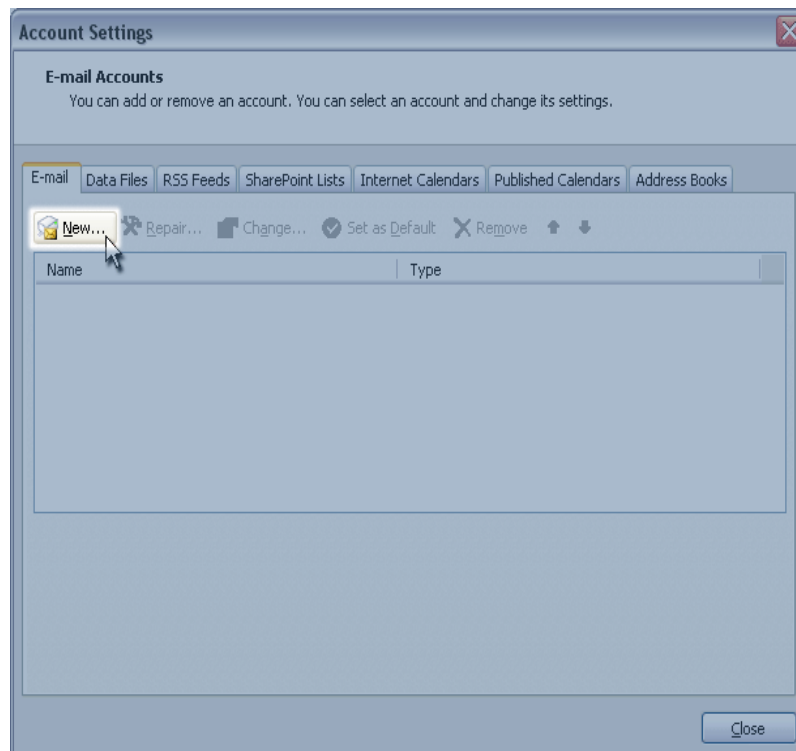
Account Settings

E-mail Accounts
You can add or remove an account. You can select an account and change its settings.

E-mail | Data Files | RSS Feeds | SharePoint Lists | Internet Calendars | Published Calendars | Address Books

New... Repair... Change... Set as Default Remove

| Name | Type |
|---|---|

Close